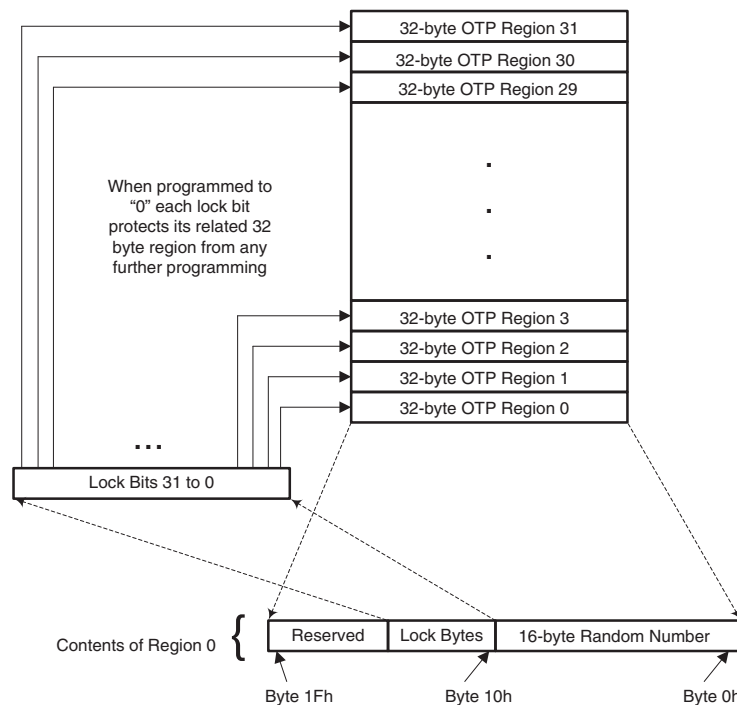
32-byte OTP Region 31
32-byte OTP Region 30
32-byte OTP Region 29
.
.
.
32-byte OTP Region 3
32-byte OTP Region 2
32-byte OTP Region 1
32-byte OTP Region 0

When programmed to "0" each lock bit protects its related 32 byte region from any further programming

...

Lock Bits 31 to 0

Contents of Region 0 {

| Reserved | Lock Bytes | 16-byte Random Number |
|---|---|---|

Byte 1Fh
Byte 10h
Byte 0h